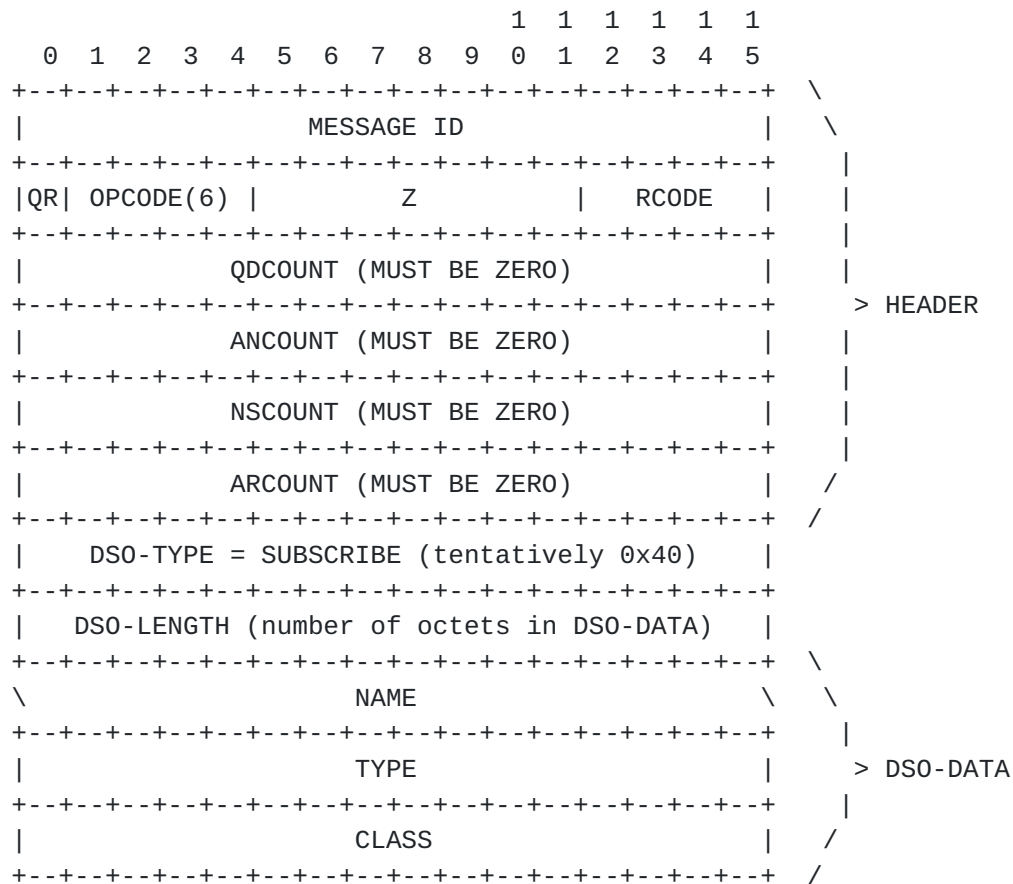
```
                                1  1  1  1  1  1
  0  1  2  3  4  5  6  7  8  9  0  1  2  3  4  5
+--+--+--+--+--+--+--+--+--+--+--+--+--+--+--+--+  \
|                  MESSAGE ID                   |   \
+--+--+--+--+--+--+--+--+--+--+--+--+--+--+--+--+    |
|QR| OPCODE(6) |         Z          |   RCODE   |    |
+--+--+--+--+--+--+--+--+--+--+--+--+--+--+--+--+    |
|            QDCOUNT (MUST BE ZERO)             |    |
+--+--+--+--+--+--+--+--+--+--+--+--+--+--+--+--+     > HEADER
|            ANCOUNT (MUST BE ZERO)             |    |
+--+--+--+--+--+--+--+--+--+--+--+--+--+--+--+--+    |
|            NSCOUNT (MUST BE ZERO)             |    |
+--+--+--+--+--+--+--+--+--+--+--+--+--+--+--+--+    |
|            ARCOUNT (MUST BE ZERO)             |   /
+--+--+--+--+--+--+--+--+--+--+--+--+--+--+--+--+  /
|    DSO-TYPE = SUBSCRIBE (tentatively 0x40)    |
+--+--+--+--+--+--+--+--+--+--+--+--+--+--+--+--+
|   DSO-LENGTH (number of octets in DSO-DATA)   |
+--+--+--+--+--+--+--+--+--+--+--+--+--+--+--+--+  \
\                     NAME                      \   \
+--+--+--+--+--+--+--+--+--+--+--+--+--+--+--+--+    |
|                     TYPE                      |     > DSO-DATA
+--+--+--+--+--+--+--+--+--+--+--+--+--+--+--+--+    |
|                     CLASS                     |   /
+--+--+--+--+--+--+--+--+--+--+--+--+--+--+--+--+  /
```